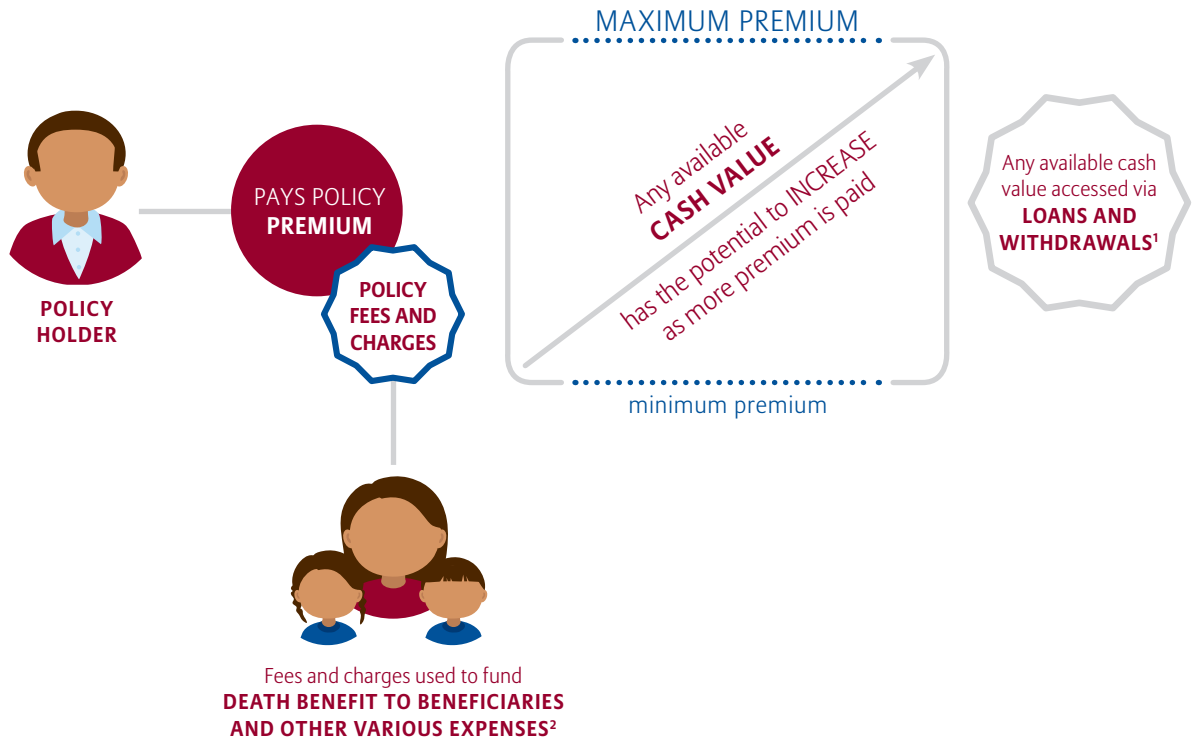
POLICY HOLDER

PAYS POLICY PREMIUM

POLICY FEES AND CHARGES

MAXIMUM PREMIUM

Any available CASH VALUE

has the potential to INCREASE as more premium is paid

minimum premium

Any available cash value accessed via LOANS AND WITHDRAWALS$^1$

Fees and charges used to fund DEATH BENEFIT TO BENEFICIARIES AND OTHER VARIOUS EXPENSES$^2$